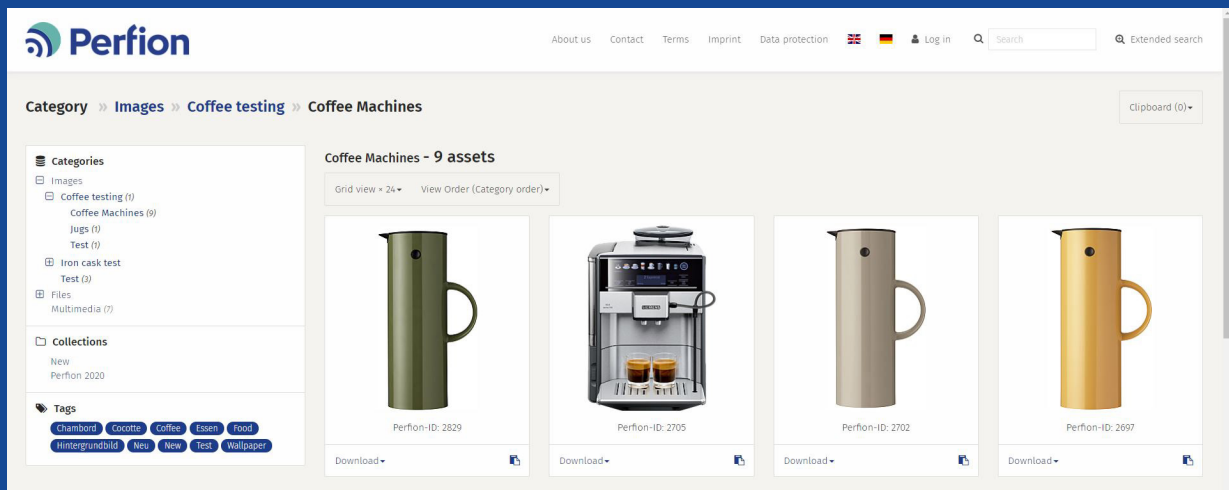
Perfion

About us Contact Terms Imprint Data protection Log in Search Extended search

Category » Images » Coffee testing » Coffee Machines

Clipboard (0)

Categories
Images
Coffee testing (1)
Coffee Machines (9)
Jugs (1)
Test (1)
Iron cask test
Test (3)
Files
Multimedia (7)

Collections
New
Perfion 2020

Tags
Chambord Cocotte Coffee Essen Food Hintergrundbild Neu New Test Wallpaper

Coffee Machines - 9 assets

Grid view × 24 View Order (Category order)

Perfion-ID: 2829
Download

SIEMENS

Perfion-ID: 2705
Download

Perfion-ID: 2702
Download

Perfion-ID: 2697
Download